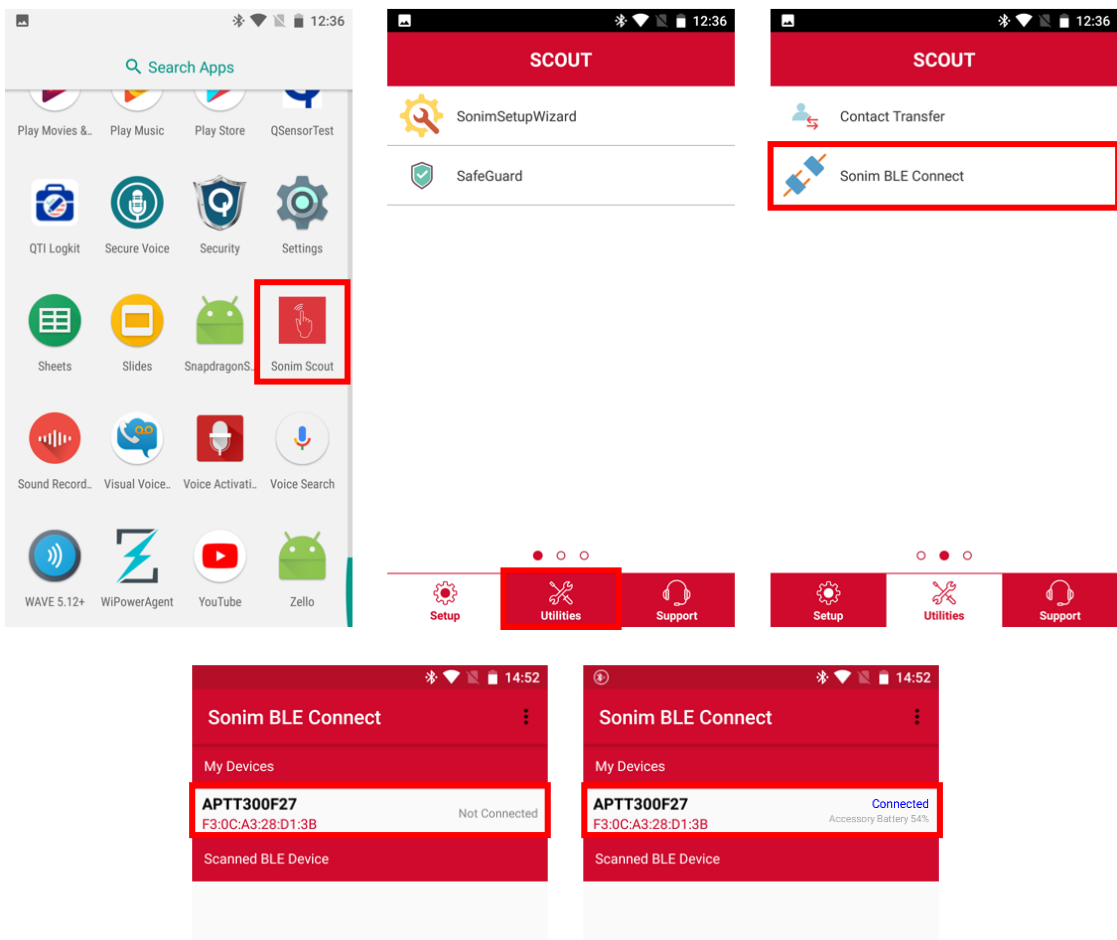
12:36

Search Apps

Play Movies &..
Play Music
Play Store
QSensorTest

QTI Logkit
Secure Voice
Security
Settings

Sheets
Slides
SnapdragonS..
Sonim Scout

Sound Record..
Visual Voice..
Voice Activati..
Voice Search

WAVE 5.12+
WiPowerAgent
YouTube
Zello

12:36

SCOUT

SonimSetupWizard

SafeGuard

Setup
Utilities
Support

12:36

SCOUT

Contact Transfer

Sonim BLE Connect

Setup
Utilities
Support

14:52

Sonim BLE Connect

My Devices

APTT300F27
F3:0C:A3:28:D1:3B
Not Connected

Scanned BLE Device

14:52

Sonim BLE Connect

My Devices

APTT300F27
F3:0C:A3:28:D1:3B
Connected
Accessory Battery 54%

Scanned BLE Device